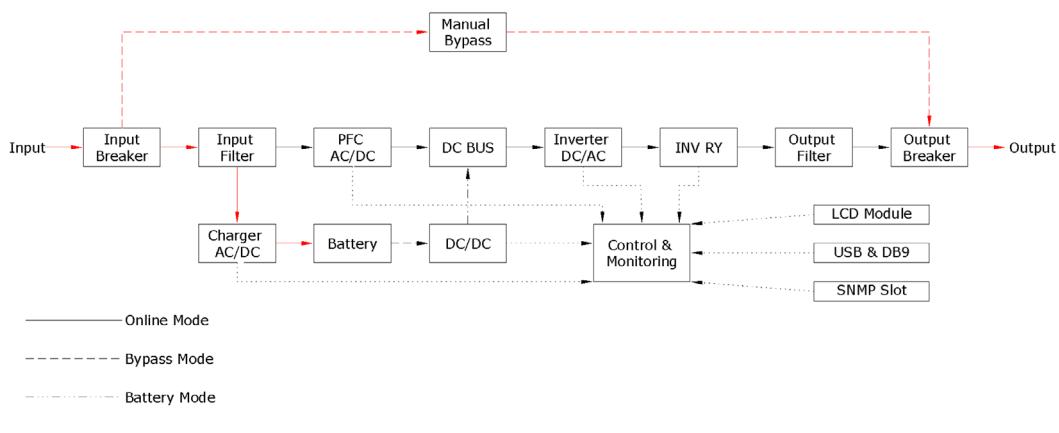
Manual Bypass

Input

Input Breaker

Input Filter

PFC AC/DC

DC BUS

Inverter DC/AC

INV RY

Output Filter

Output Breaker

Output

Charger AC/DC

Battery

DC/DC

Control & Monitoring

LCD Module

USB & DB9

SNMP Slot

Online Mode

Bypass Mode

Battery Mode